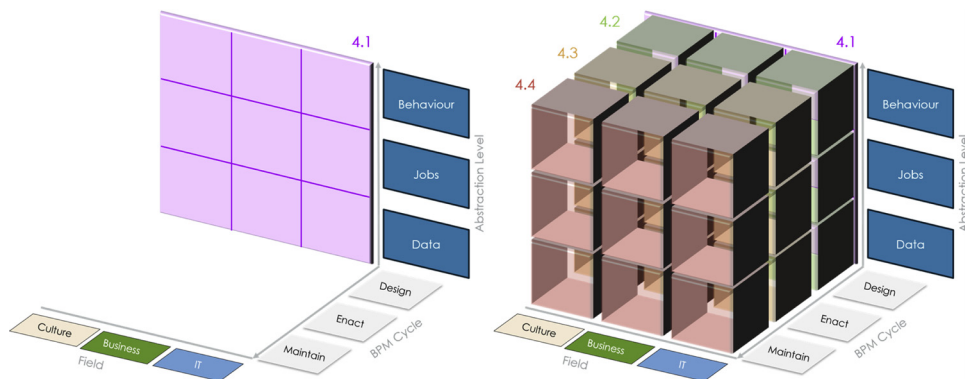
4.1

Behaviour

Jobs

Data

Abstraction Level

Design

Enact

Maintain

BPM Cycle

Culture

Business

IT

Field

4.2

4.3

4.4

4.1

Behaviour

Jobs

Data

Abstraction Level

Design

Enact

Maintain

BPM Cycle

Culture

Business

IT

Field